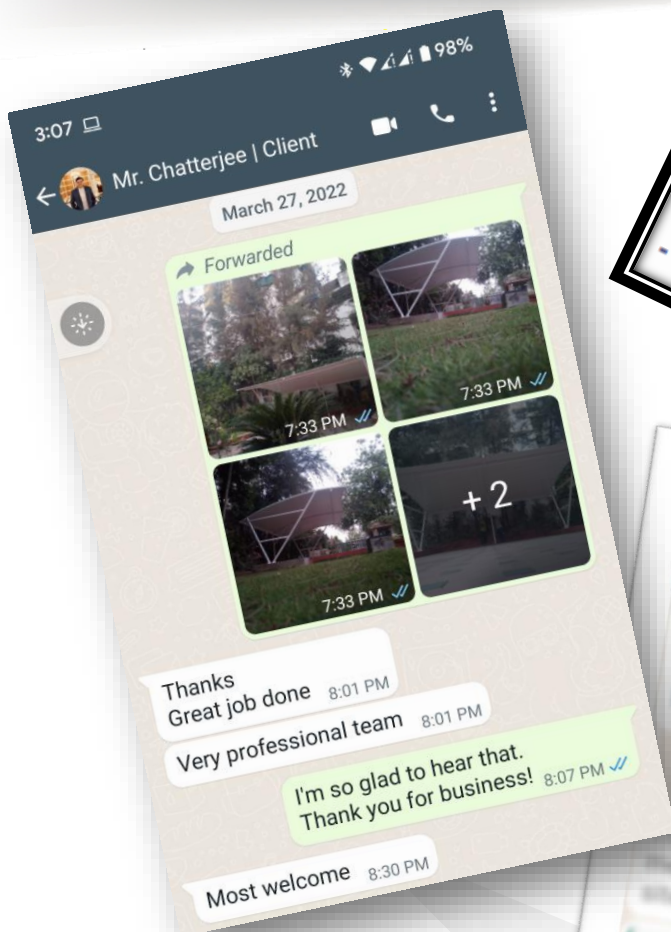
3:07

98%

Mr. Chatterjee | Client

March 27, 2022

Forwarded

7:33 PM

7:33 PM

7:33 PM

+2

Thanks
Great job done 8:01 PM

Very professional team 8:01 PM

I'm so glad to hear that. Thank you for business! 8:07 PM

Most welcome 8:30 PM